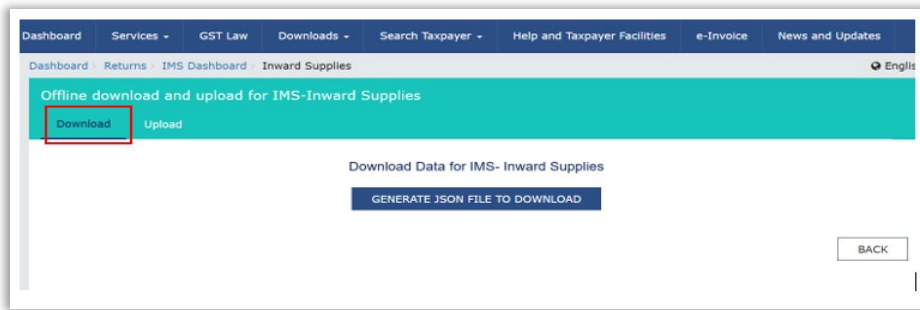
Dashboard Services ▾ GST Law Downloads ▾ Search Taxpayer ▾ Help and Taxpayer Facilities e-Invoice News and Updates

Dashboard › Returns › IMS Dashboard › Inward Supplies

Englis

Offline download and upload for IMS-Inward Supplies

Download Upload

Download Data for IMS- Inward Supplies

GENERATE JSON FILE TO DOWNLOAD

BACK